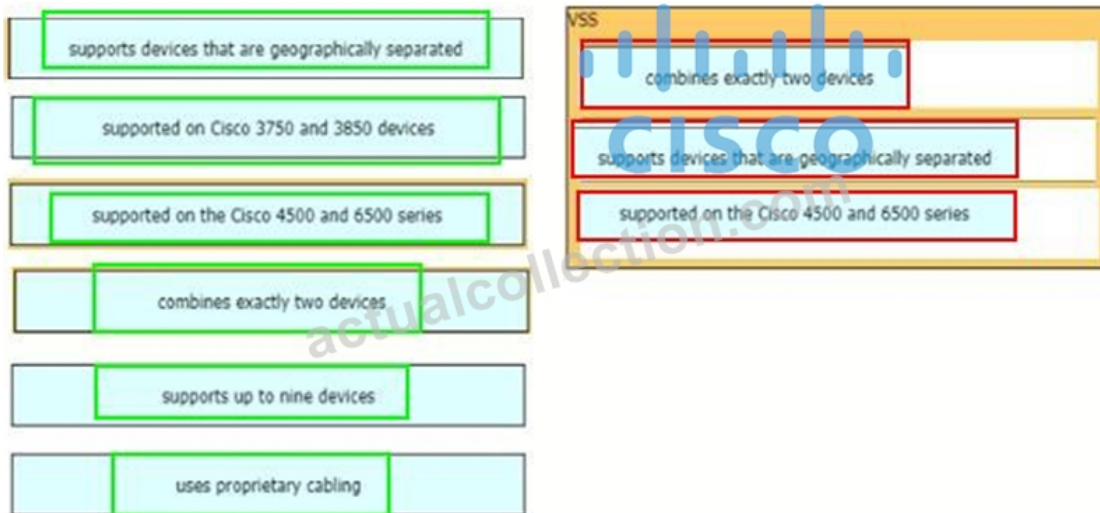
supports devices that are geographically separated

supported on Cisco 3750 and 3850 devices

supported on the Cisco 4500 and 6500 series

combines exactly two devices

supports up to nine devices

uses proprietary cabling

VSS

combines exactly two devices

supports devices that are geographically separated

supported on the Cisco 4500 and 6500 series

CISCO

actualcollection.com